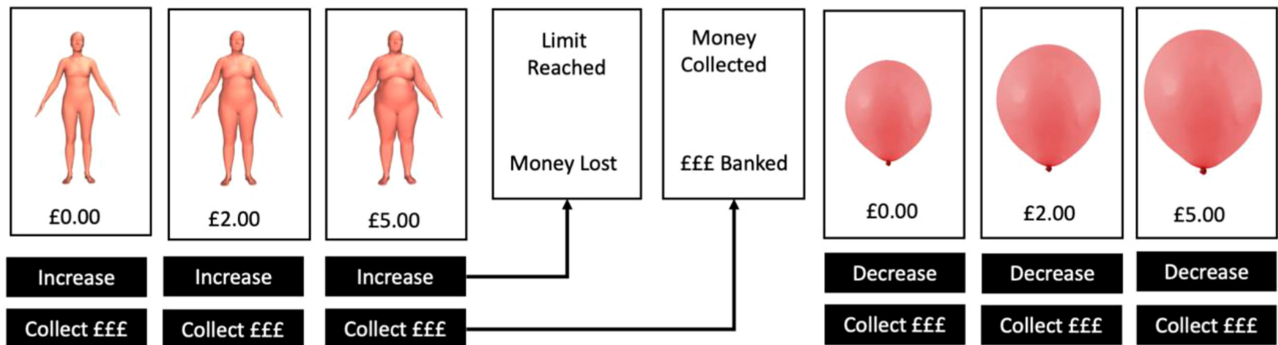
£0.00

Increase

Collect £££

£2.00

Increase

Collect £££

£5.00

Increase

Collect £££

Limit Reached

Money Lost

Money Collected

£££ Banked

£0.00

Decrease

Collect £££

£2.00

Decrease

Collect £££

£5.00

Decrease

Collect £££